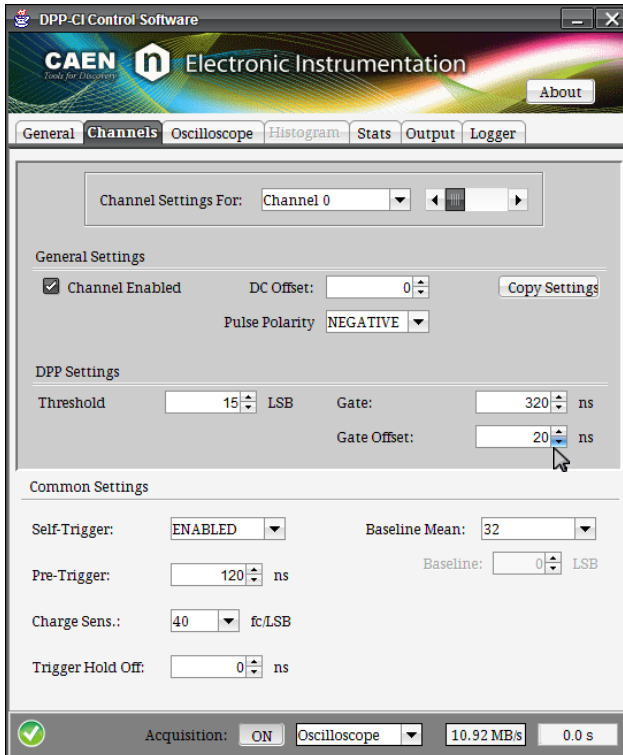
DPP-CI Control Software

CAEN Tools for Discovery Electronic Instrumentation

About

General Channels Oscilloscope Histogram Stats Output Logger

Channel Settings For: Channel 0

General Settings

Channel Enabled DC Offset: 0 Copy Settings

Pulse Polarity NEGATIVE

DPP Settings

Threshold 15 LSB Gate: 320 ns

Gate Offset: 20 ns

Common Settings

Self-Trigger: ENABLED Baseline Mean: 32

Baseline: 0 LSB

Pre-Trigger: 120 ns

Charge Sens.: 40 fc/LSB

Trigger Hold Off: 0 ns

Acquisition: ON Oscilloscope 10.92 MB/s 0.0 s